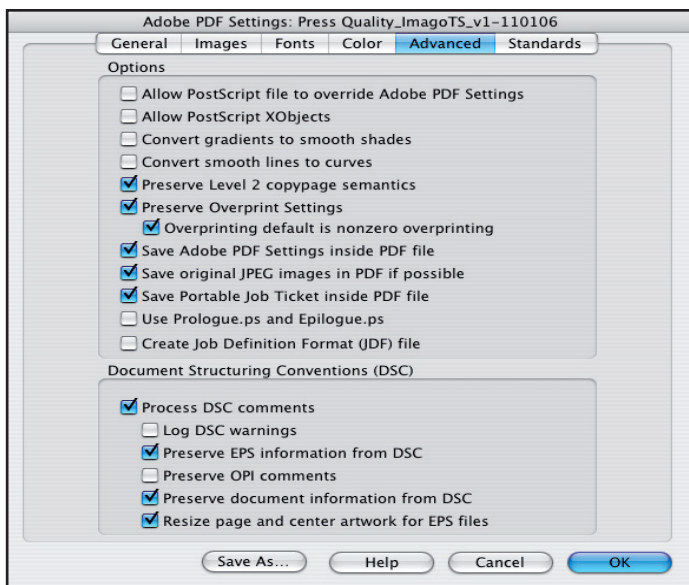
Adobe PDF Settings: Press Quality_ImagoTS_v1-110106

General | Images | Fonts | Color | Advanced | Standards

Options

Allow PostScript file to override Adobe PDF Settings
Allow PostScript XObjects
Convert gradients to smooth shades
Convert smooth lines to curves
Preserve Level 2 copypage semantics
Preserve Overprint Settings
Overprinting default is nonzero overprinting
Save Adobe PDF Settings inside PDF file
Save original JPEG images in PDF if possible
Save Portable Job Ticket inside PDF file
Use Prologue.ps and Epilogue.ps
Create Job Definition Format (JDF) file

Document Structuring Conventions (DSC)

Process DSC comments
Log DSC warnings
Preserve EPS information from DSC
Preserve OPI comments
Preserve document information from DSC
Resize page and center artwork for EPS files

Save As... | Help | Cancel | OK